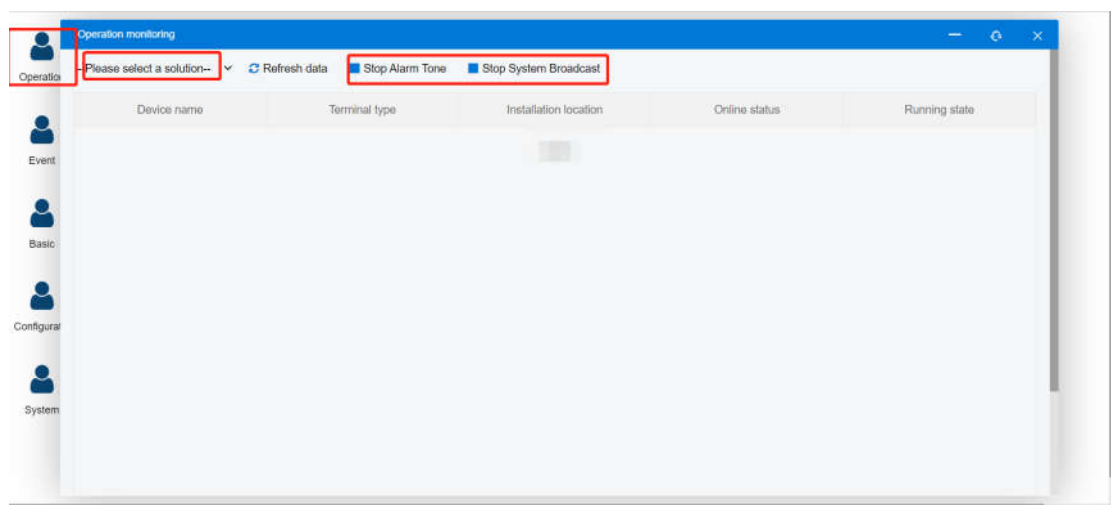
Operation monitoring

Operatio

Event

Basic

Configurat

System

--Please select a solution--

Refresh data

Stop Alarm Tone

Stop System Broadcast

| Device name | Terminal type | Installation location | Online status | Running state |
|---|---|---|---|---|